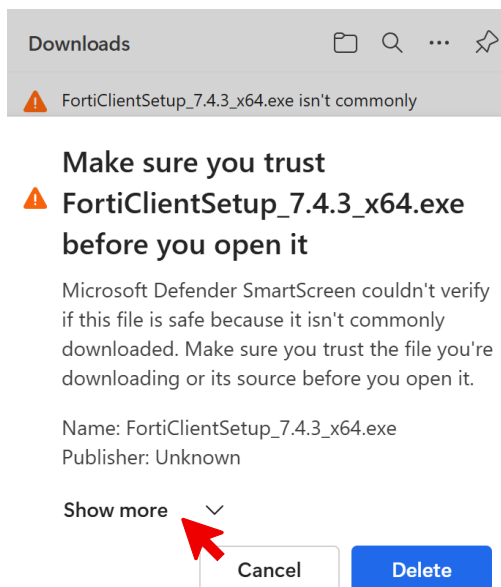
Downloads

FortiClientSetup_7.4.3_x64.exe isn't commonly

Make sure you trust FortiClientSetup_7.4.3_x64.exe before you open it

Microsoft Defender SmartScreen couldn't verify if this file is safe because it isn't commonly downloaded. Make sure you trust the file you're downloading or its source before you open it.

Name: FortiClientSetup_7.4.3_x64.exe
Publisher: Unknown

Show more

Cancel

Delete